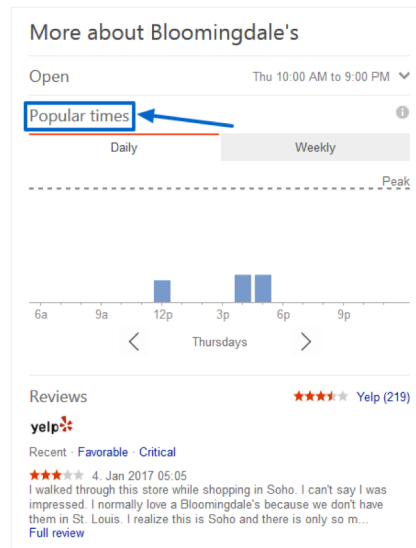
More about Bloomingdale's

Open

Thu 10:00 AM to 9:00 PM

Popular times

Daily

Weekly

Peak

6a

9a

12p

3p

6p

9p

Thursdays

Reviews

Yelp (219)

yelp

Recent · Favorable · Critical

4. Jan 2017 05:05

I walked through this store while shopping in Soho. I can't say I was impressed. I normally love a Bloomingdale's because we don't have them in St. Louis. I realize this is Soho and there is only so m...

Full review